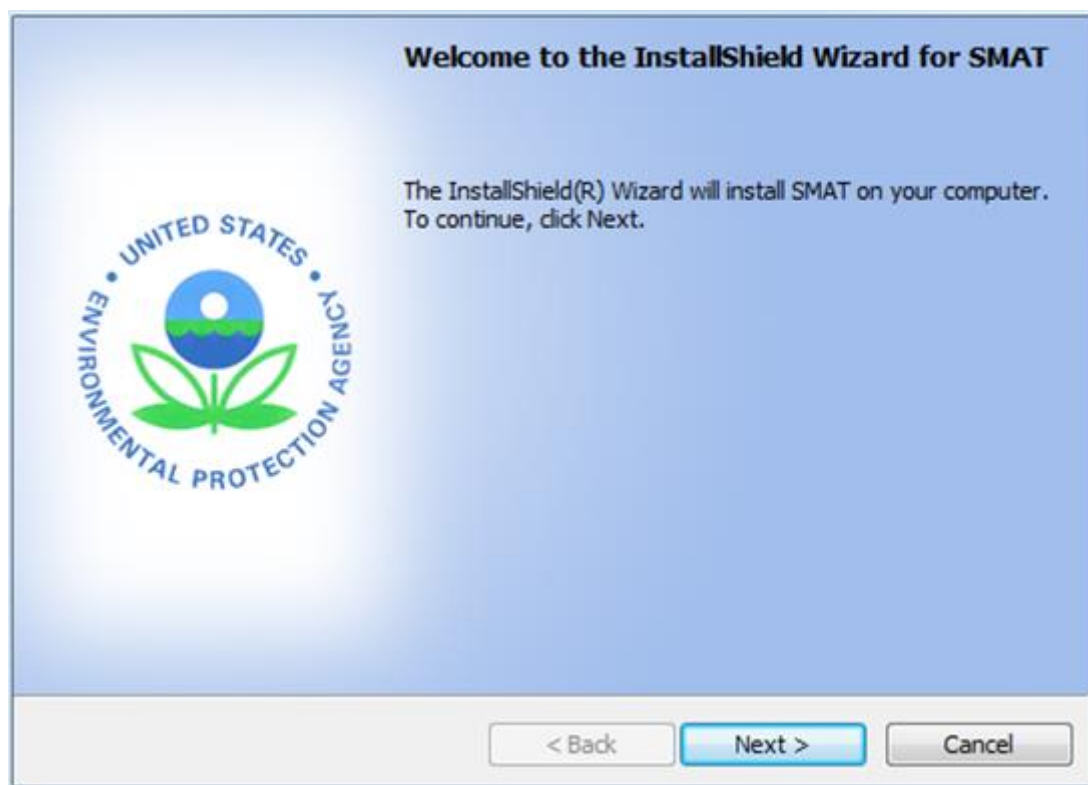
Welcome to the InstallShield Wizard for SMAT

The InstallShield(R) Wizard will install SMAT on your computer. To continue, click Next.

UNITED STATES ENVIRONMENTAL PROTECTION AGENCY

< Back

Next >

Cancel